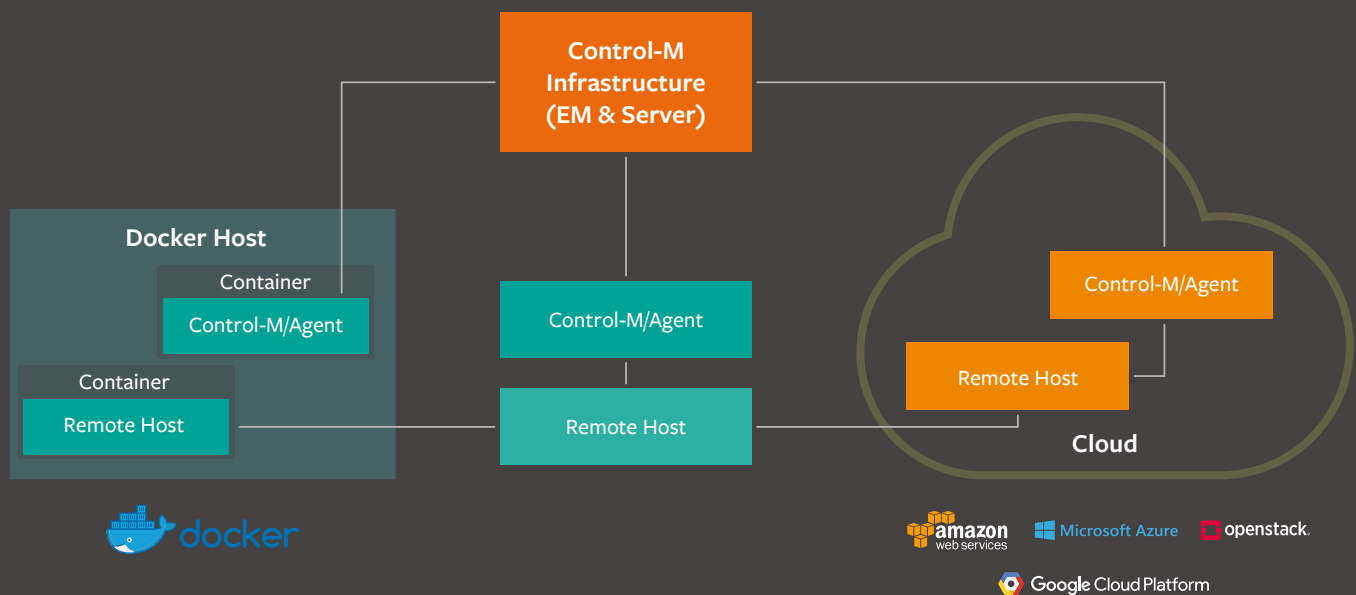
Control-M Infrastructure (EM & Server)

Docker Host

Container

Control-M/Agent

Container

Remote Host

Control-M/Agent

Remote Host

Control-M/Agent

Remote Host

Cloud

docker

amazon web services

Microsoft Azure

openstack.

Google Cloud Platform